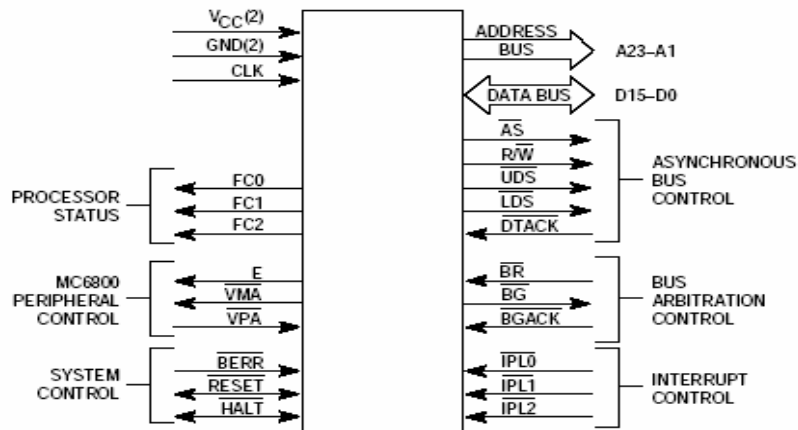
$V_{CC}(2)$
GND(2)
CLK

ADDRESS BUS
A23–A1

DATA BUS
D15–D0

PROCESSOR STATUS
FC0
FC1
FC2

$\overline{AS}$
$R/\overline{W}$
$\overline{UDS}$
$\overline{LDS}$
$\overline{DTACK}$

ASYNCHRONOUS BUS CONTROL

MC6800 PERIPHERAL CONTROL
E
$\overline{VMA}$
$\overline{VPA}$

$\overline{BR}$
$\overline{BG}$
$\overline{BGACK}$

BUS ARBITRATION CONTROL

SYSTEM CONTROL
$\overline{BERR}$
$\overline{RESET}$
$\overline{HALT}$

$\overline{IPL0}$
$\overline{IPL1}$
$\overline{IPL2}$

INTERRUPT CONTROL